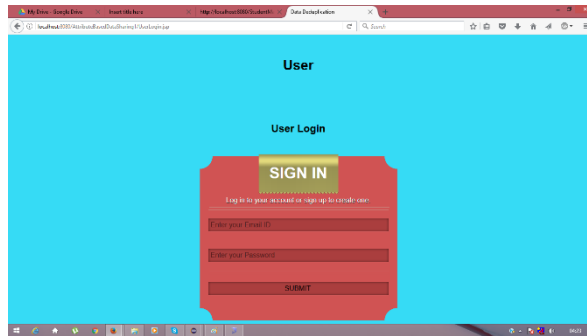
My Drive - Google Drive
Insert title here
http://localhost:8080/Student/4...
Data Deduplication
localhost:8080/AttributeBasedDataSharing1/UserLogin.jsp
Search

User

User Login

SIGN IN

Log in to your account or sign up to create one

Enter your Email ID

Enter your Password

SUBMIT